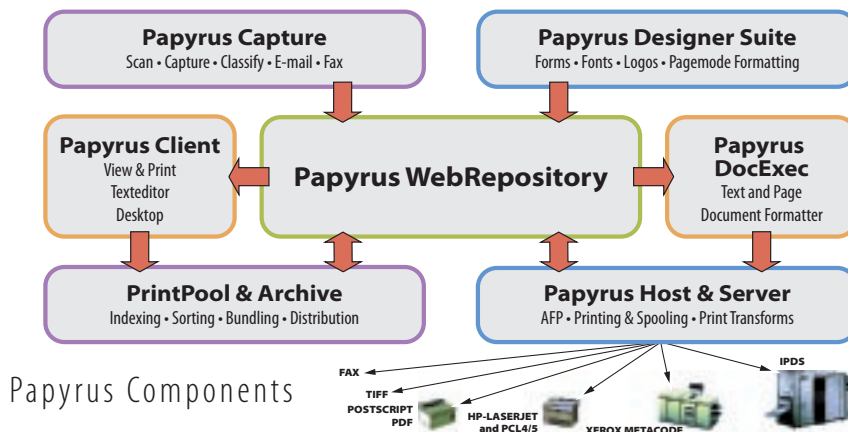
**Papyrus Capture**
Scan • Capture • Classify • E-mail • Fax

**Papyrus Designer Suite**
Forms • Fonts • Logos • Pagemode Formatting

**Papyrus Client**
View & Print
Texteditor
Desktop

**Papyrus WebRepository**

**Papyrus DocExec**
Text and Page
Document Formatter

**PrintPool & Archive**
Indexing • Sorting • Bundling • Distribution

**Papyrus Host & Server**
AFP • Printing & Spooling • Print Transforms

FAX
TIFF
POSTSCRIPT
PDF
HP-LASERJET and PCL4/5
XEROX METACODE
IPDS

Papyrus Components